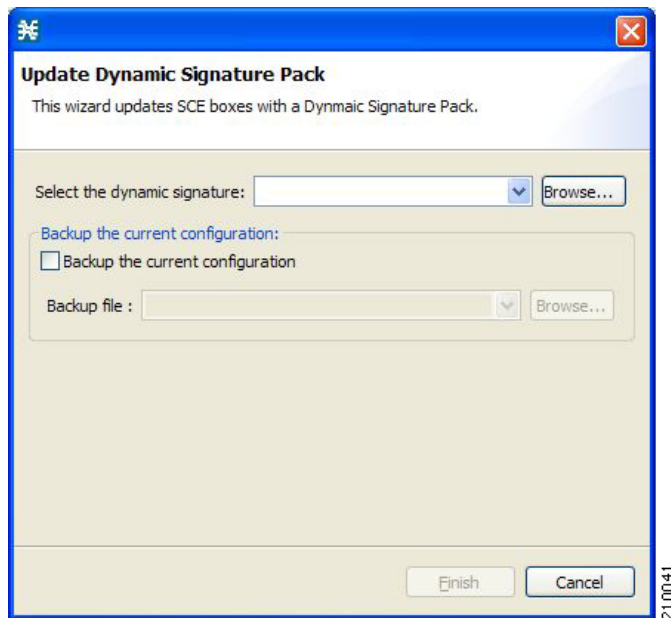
Update Dynamic Signature Pack

This wizard updates SCE boxes with a Dynmaic Signature Pack.

Select the dynamic signature:

Browse...

Backup the current configuration:

Backup the current configuration

Backup file :

Browse...

Finish

Cancel

210041